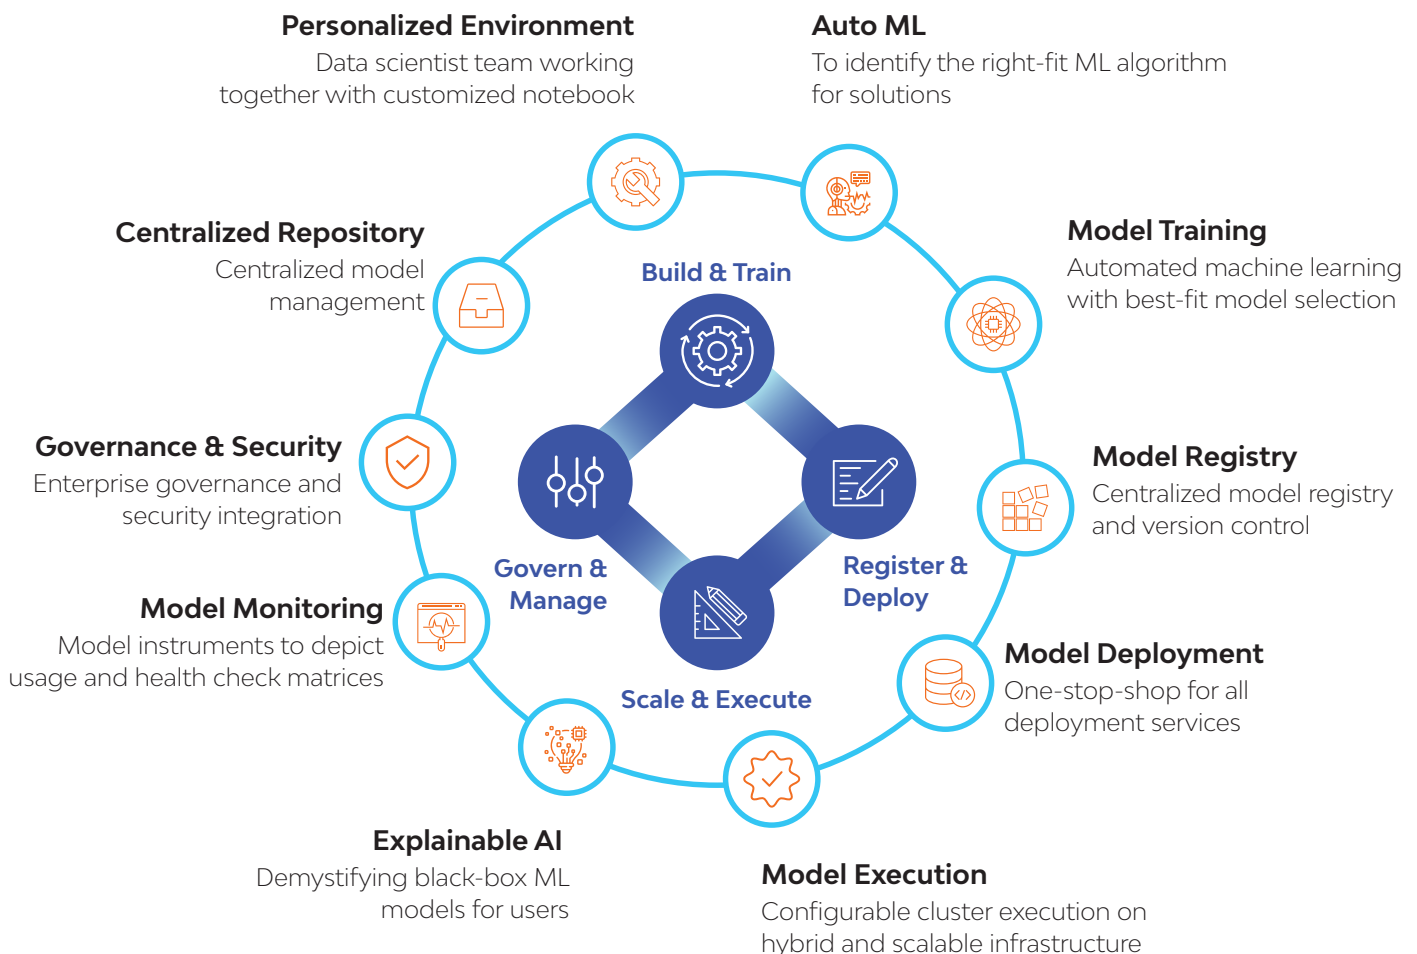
Personalized Environment
Data scientist team working together with customized notebook

Auto ML
To identify the right-fit ML algorithm for solutions

Centralized Repository
Centralized model management

Model Training
Automated machine learning with best-fit model selection

Build & Train

Governance & Security
Enterprise governance and security integration

Model Registry
Centralized model registry and version control

Govern & Manage

Register & Deploy

Model Monitoring
Model instruments to depict usage and health check matrices

Scale & Execute

Model Deployment
One-stop-shop for all deployment services

Explainable AI
Demystifying black-box ML models for users

Model Execution
Configurable cluster execution on hybrid and scalable infrastructure